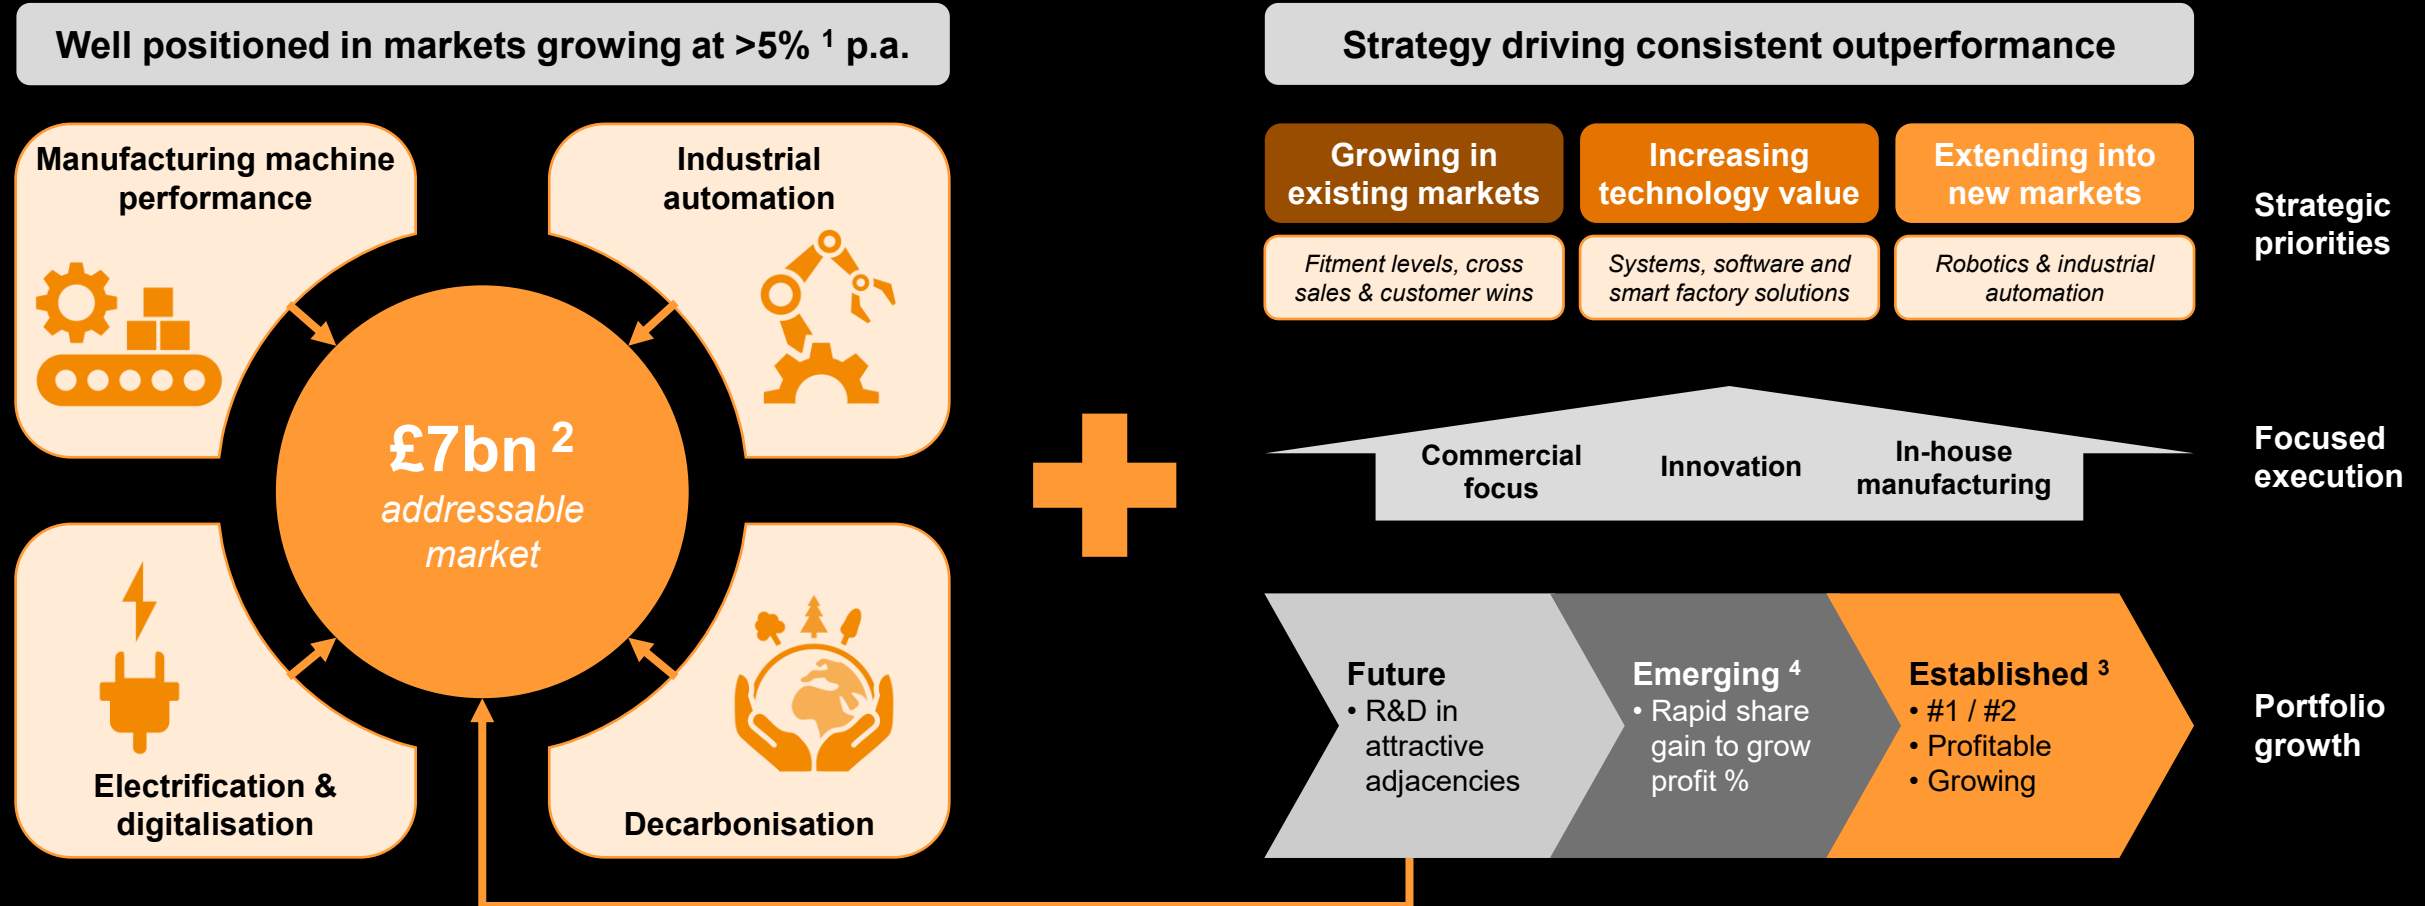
Well positioned in markets growing at >5% $^1$ p.a.

Manufacturing machine performance

Industrial automation

£7bn $^2$
addressable market

Electrification & digitalisation

Decarbonisation

Strategy driving consistent outperformance

Growing in existing markets

Fitment levels, cross sales & customer wins

Increasing technology value

Systems, software and smart factory solutions

Extending into new markets

Robotics & industrial automation

Strategic priorities

Commercial focus

Innovation

In-house manufacturing

Focused execution

Future
• R&D in attractive adjacencies

Emerging $^4$
• Rapid share gain to grow profit %

Established $^3$
• #1 / #2
• Profitable
• Growing

Portfolio growth